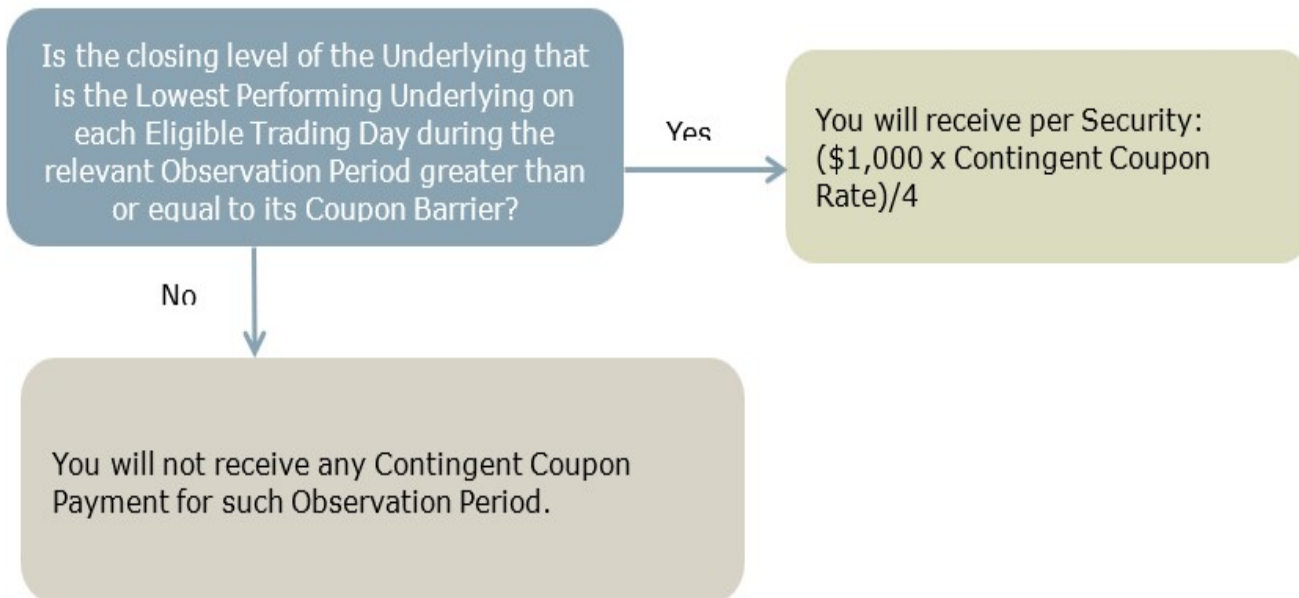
Is the closing level of the Underlying that is the Lowest Performing Underlying on each Eligible Trading Day during the relevant Observation Period greater than or equal to its Coupon Barrier?

Yes

You will receive per Security: (\$1,000 x Contingent Coupon Rate)/4

No

You will not receive any Contingent Coupon Payment for such Observation Period.